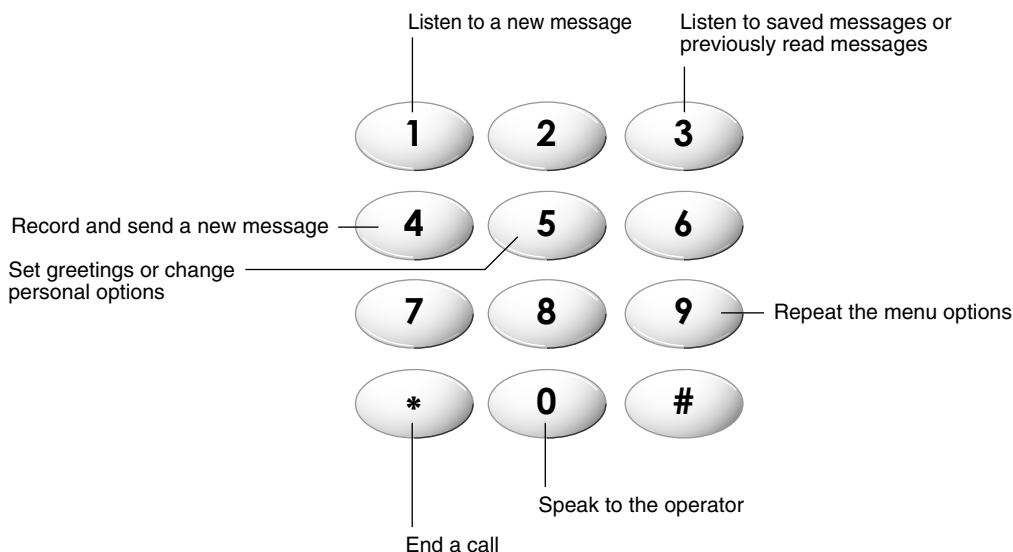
Listen to a new message

Listen to saved messages or previously read messages

1
2
3

Record and send a new message

4
5
6

Set greetings or change personal options

7
8
9

Repeat the menu options

*
0
#

Speak to the operator

End a call